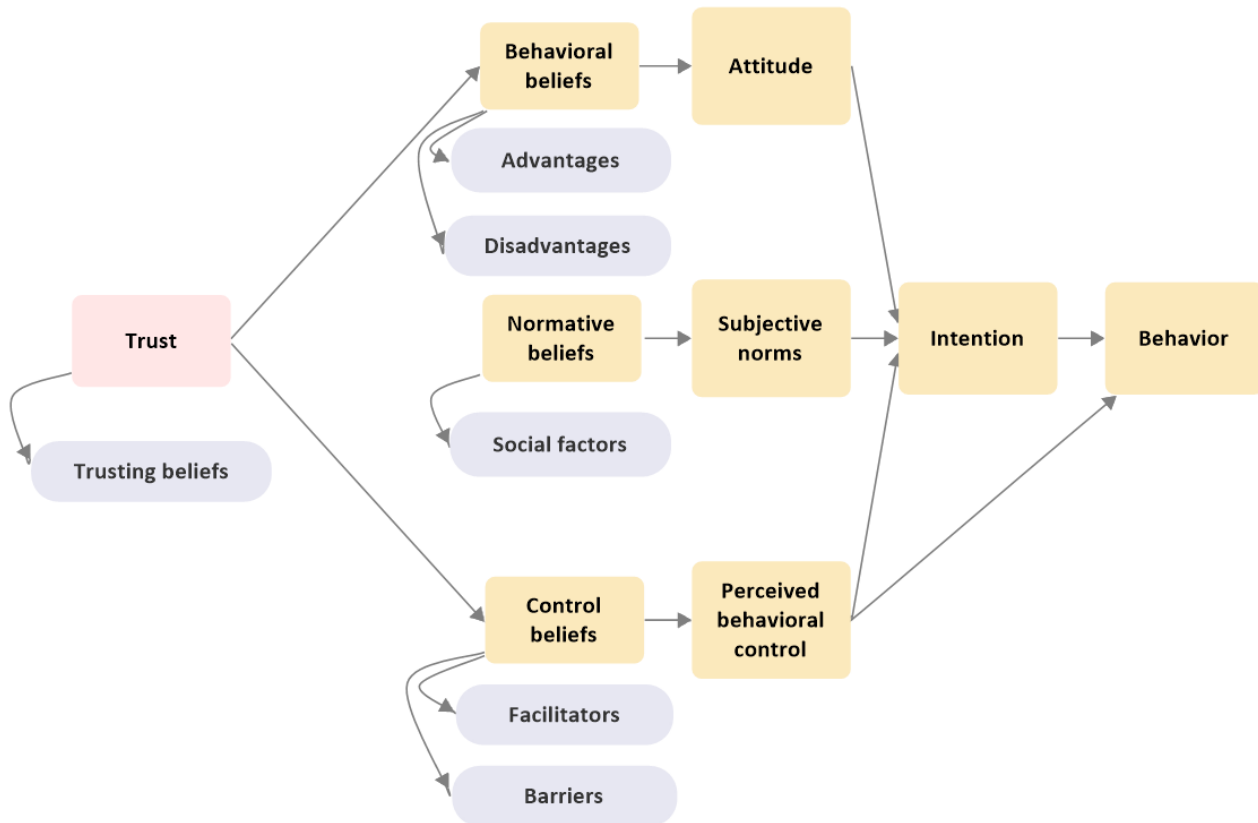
Trust

Trusting beliefs

Behavioral beliefs

Advantages

Disadvantages

Normative beliefs

Social factors

Control beliefs

Facilitators

Barriers

Attitude

Subjective norms

Perceived behavioral control

Intention

Behavior